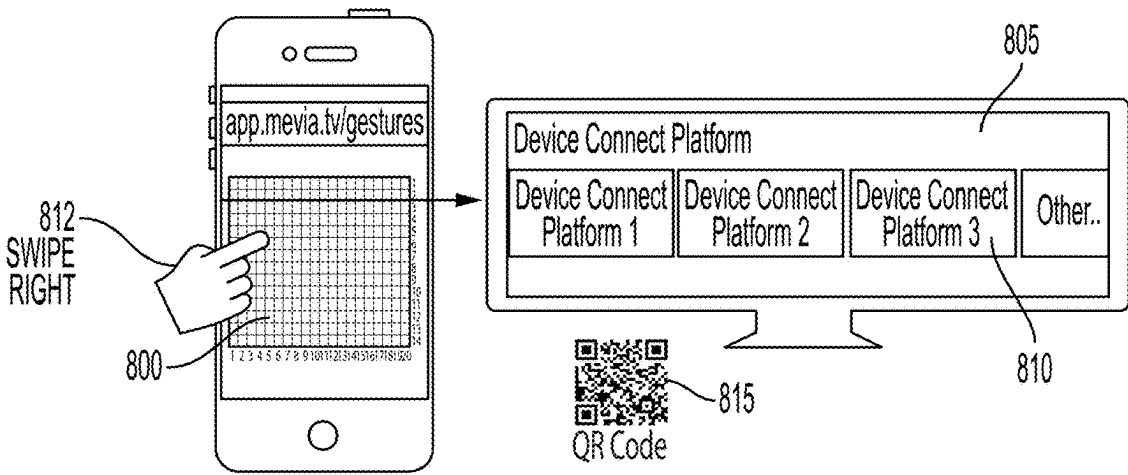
app.mevia.tv/gestures

1 2 3 4 5 6 7 8 9 10 11 12 13 14 15 16 17 18 19 20

1 2 3 4 5 6 7 8 9 10 11 12 13 14

812
SWIPE
RIGHT

800

805

Device Connect Platform

Device Connect Platform 1

Device Connect Platform 2

Device Connect Platform 3

Other..

810

815

QR Code